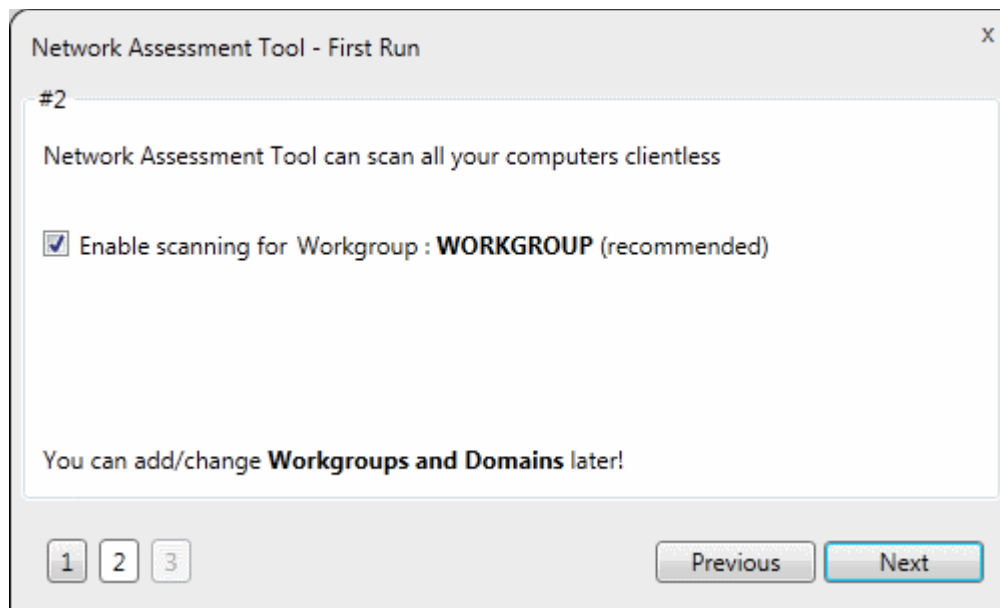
Network Assessment Tool - First Run

x

#2

Network Assessment Tool can scan all your computers clientless

Enable scanning for Workgroup : WORKGROUP (recommended)

You can add/change Workgroups and Domains later!

1 2 3

Previous

Next